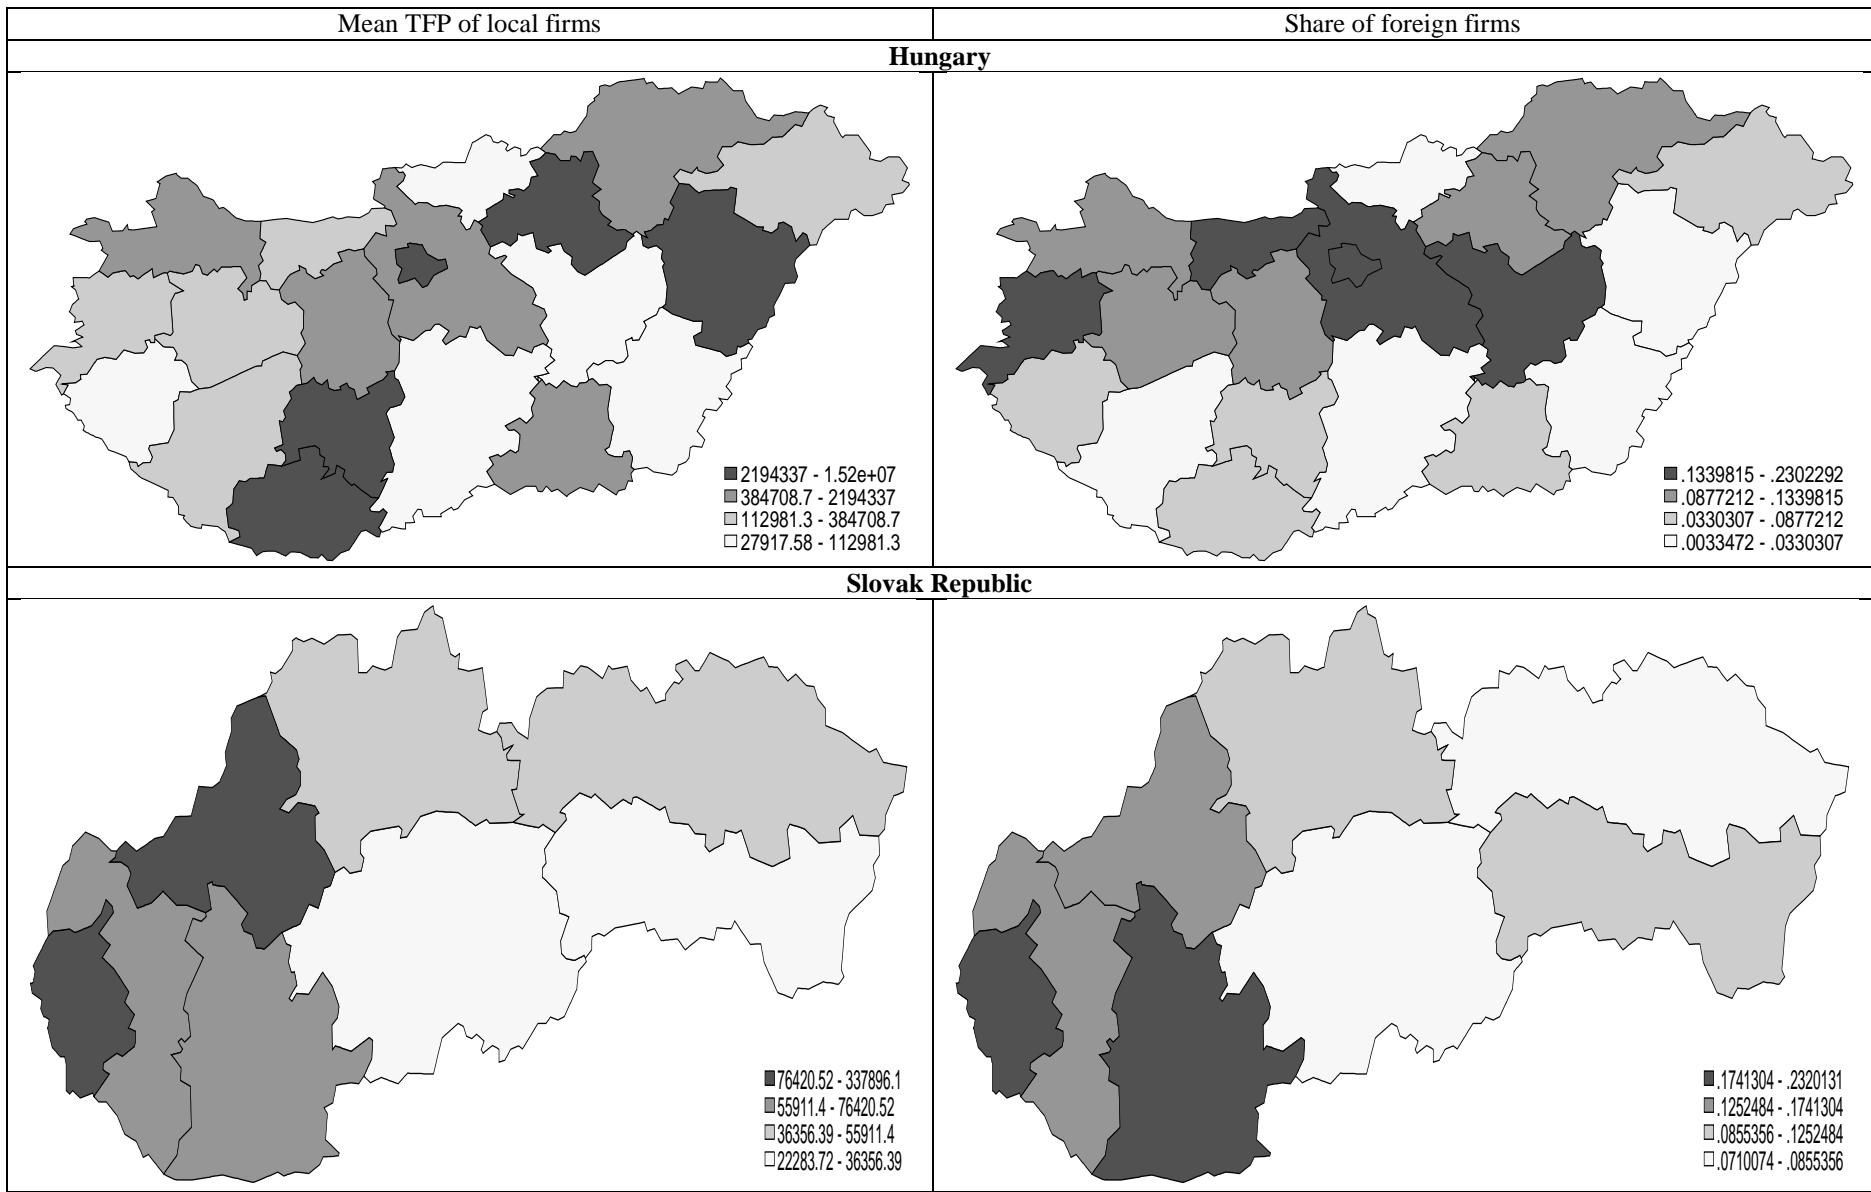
| Mean TFP of local firms | Share of foreign firms |
|---|---|
| **Hungary** | |
| 2194337 - 1.52e+07<br>384708.7 - 2194337<br>112981.3 - 384708.7<br>27917.58 - 112981.3 | .1339815 - .2302292<br>.0877212 - .1339815<br>.0330307 - .0877212<br>.0033472 - .0330307 |
| **Slovak Republic** | |
| 76420.52 - 337896.1<br>55911.4 - 76420.52<br>36356.39 - 55911.4<br>22283.72 - 36356.39 | .1741304 - .2320131<br>.1252484 - .1741304<br>.0855356 - .1252484<br>.0710074 - .0855356 |